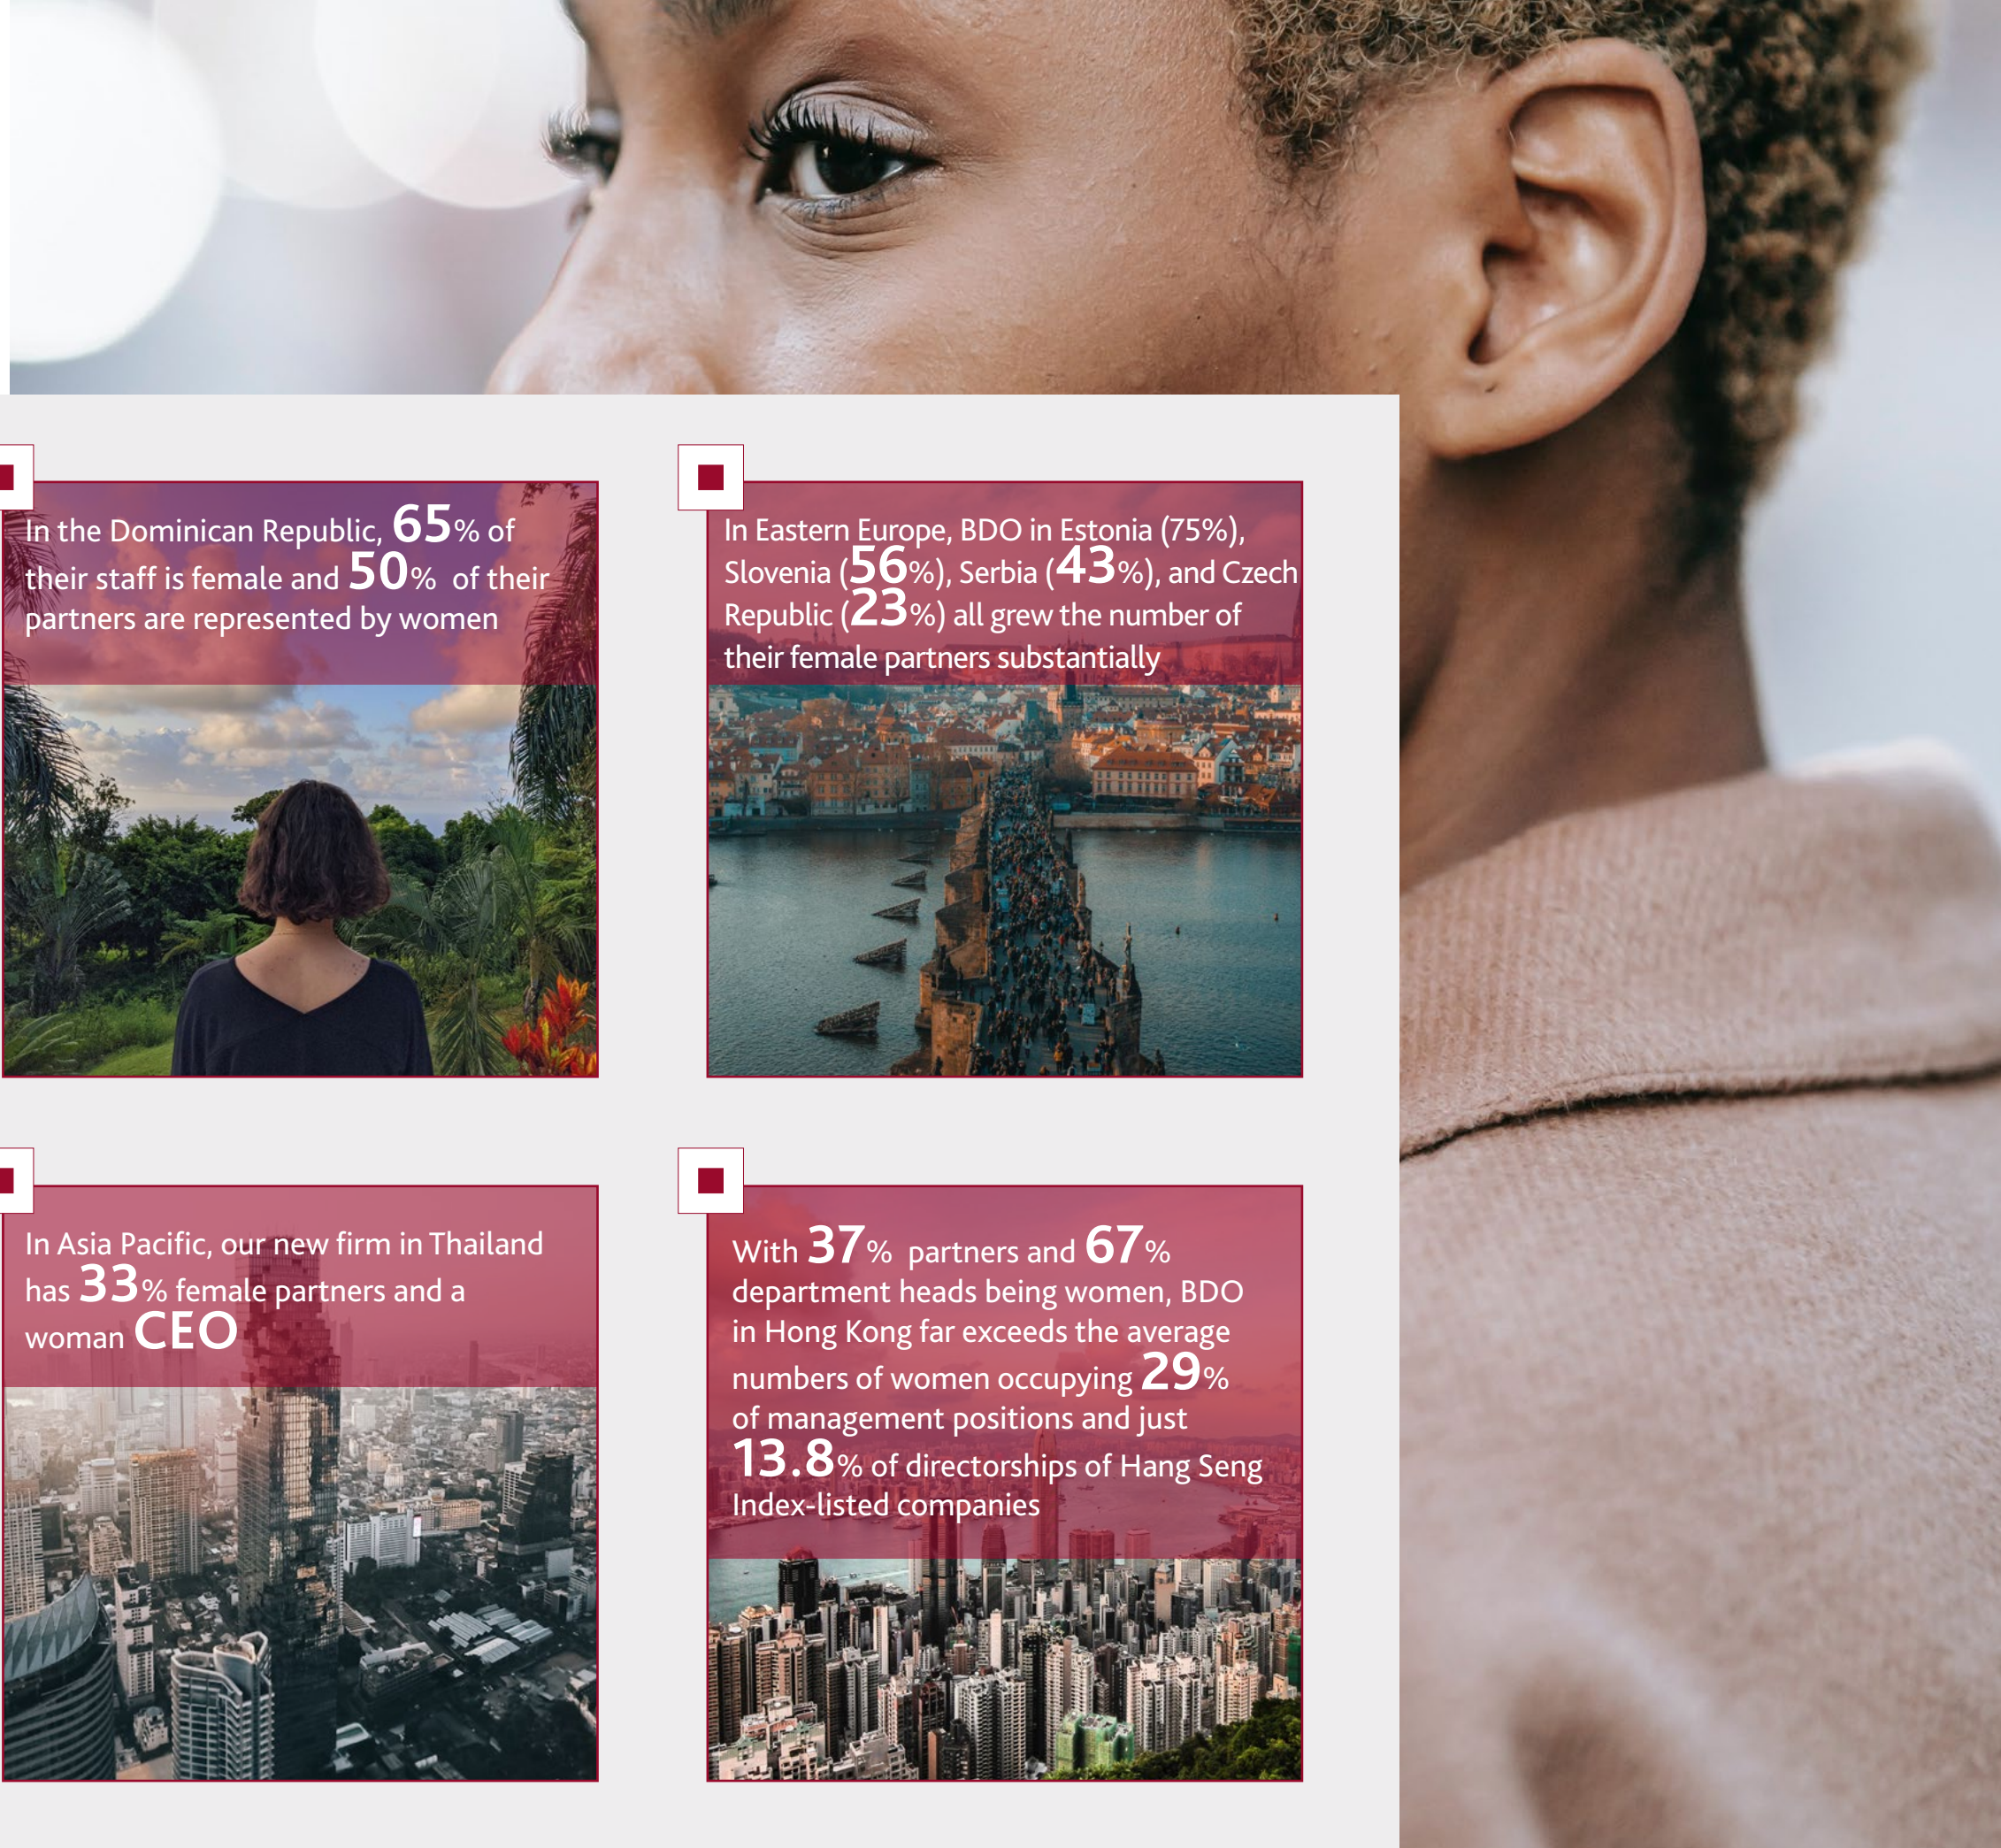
In the Dominican Republic, 65% of their staff is female and 50% of their partners are represented by women

In Eastern Europe, BDO in Estonia (75%), Slovenia (56%), Serbia (43%), and Czech Republic (23%) all grew the number of their female partners substantially

In Asia Pacific, our new firm in Thailand has 33% female partners and a woman CEO

With 37% partners and 67% department heads being women, BDO in Hong Kong far exceeds the average numbers of women occupying 29% of management positions and just 13.8% of directorships of Hang Seng Index-listed companies